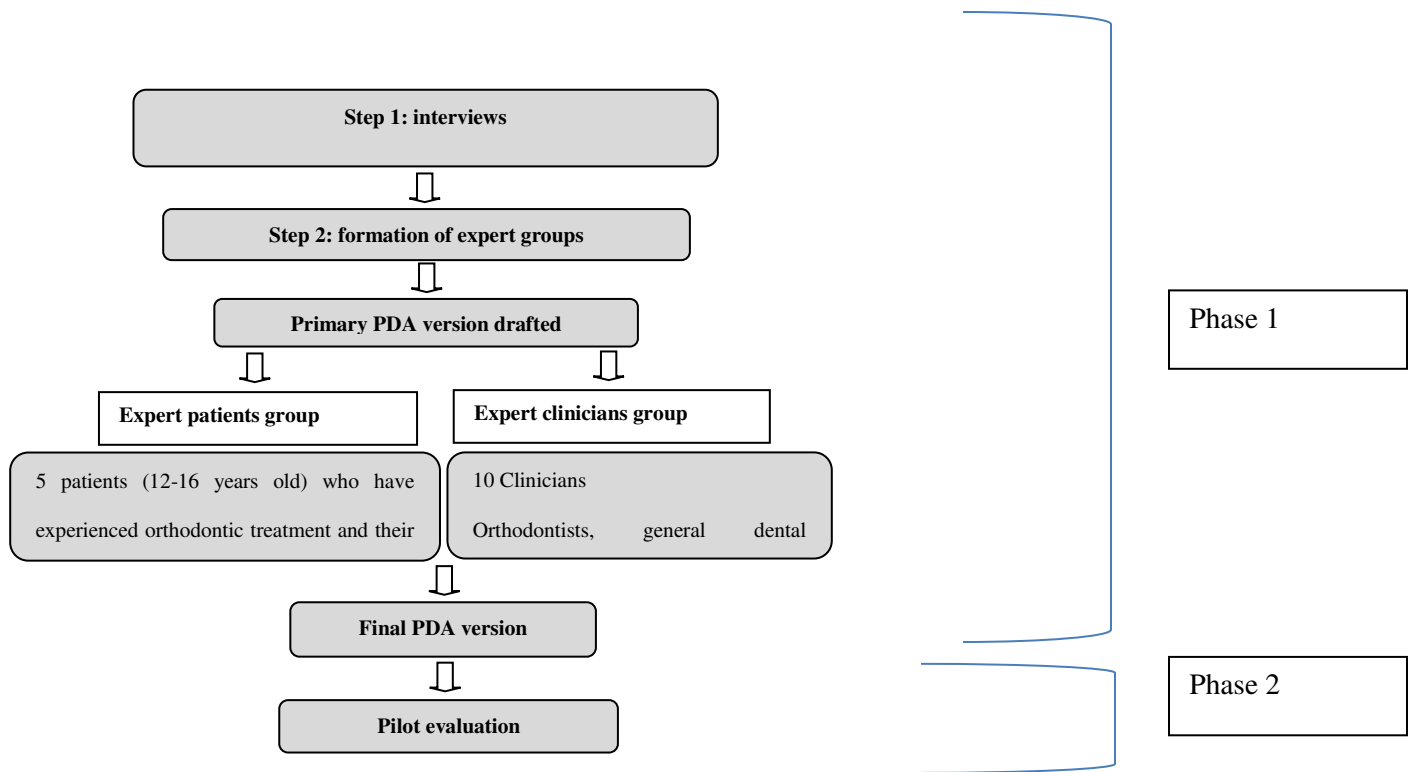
Step 1: interviews

Step 2: formation of expert groups

Primary PDA version drafted

Expert patients group

Expert clinicians group

5 patients (12-16 years old) who have experienced orthodontic treatment and their

10 Clinicians
Orthodontists, general dental

Final PDA version

Pilot evaluation

Phase 1

Phase 2